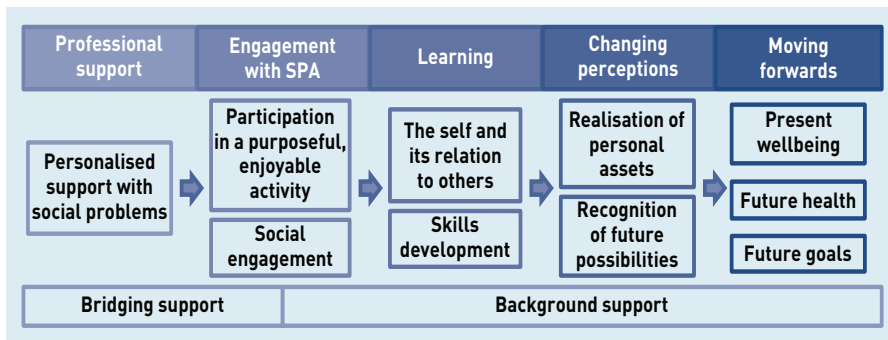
Professional support

Engagement with SPA

Learning

Changing perceptions

Moving forwards

Personalised support with social problems

Participation in a purposeful, enjoyable activity

Social engagement

The self and its relation to others

Skills development

Realisation of personal assets

Recognition of future possibilities

Present wellbeing

Future health

Future goals

Bridging support

Background support